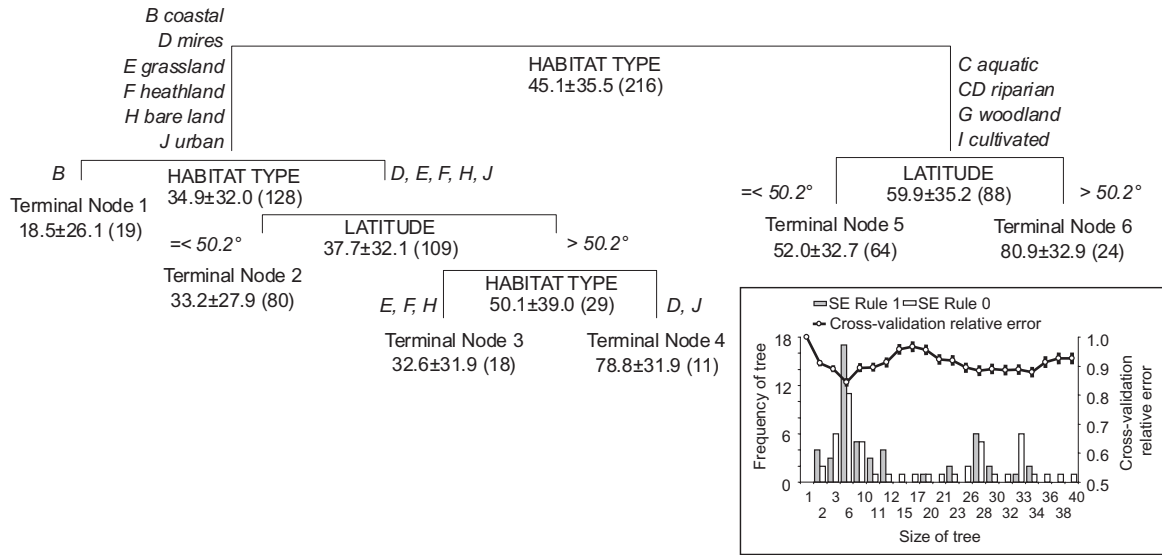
B coastal
D mires
E grassland
F heathland
H bare land
J urban

HABITAT TYPE
45.1±35.5 (216)

C aquatic
CD riparian
G woodland
I cultivated

B

HABITAT TYPE
34.9±32.0 (128)

D, E, F, H, J

Terminal Node 1
18.5±26.1 (19)

=< 50.2°

LATITUDE
37.7±32.1 (109)

> 50.2°

Terminal Node 2
33.2±27.9 (80)

E, F, H

HABITAT TYPE
50.1±39.0 (29)

D, J

Terminal Node 3
32.6±31.9 (18)

Terminal Node 4
78.8±31.9 (11)

=< 50.2°

LATITUDE
59.9±35.2 (88)

> 50.2°

Terminal Node 5
52.0±32.7 (64)

Terminal Node 6
80.9±32.9 (24)

SE Rule 1 SE Rule 0
Cross-validation relative error

Frequency of tree
18
12
6
0

Cross-validation relative error
1.0
0.9
0.8
0.7
0.6
0.5

1 3 6 10 12 15 17 20 21 23 26 28 30 32 33 34 36 38 40
2 5 11 

Size of tree